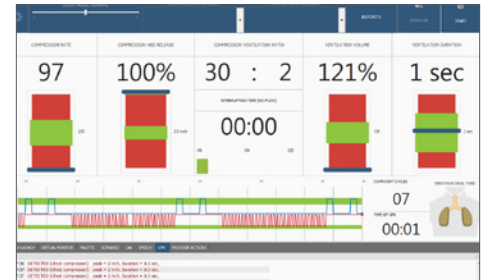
REPORTS

COMPRESSION RATE

97

COMPRESSION AND RELEASE

100%

COMPRESSION VENTILATION RATIO

30 : 2

INTERRUPTION TIME

00:00

VENTILATION VOLUME

121%

VENTILATION DURATION

1 sec

COMPLETED CYCLES

07

00:01

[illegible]

CPR

DETECTED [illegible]

DETECTED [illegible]

DETECTED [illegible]